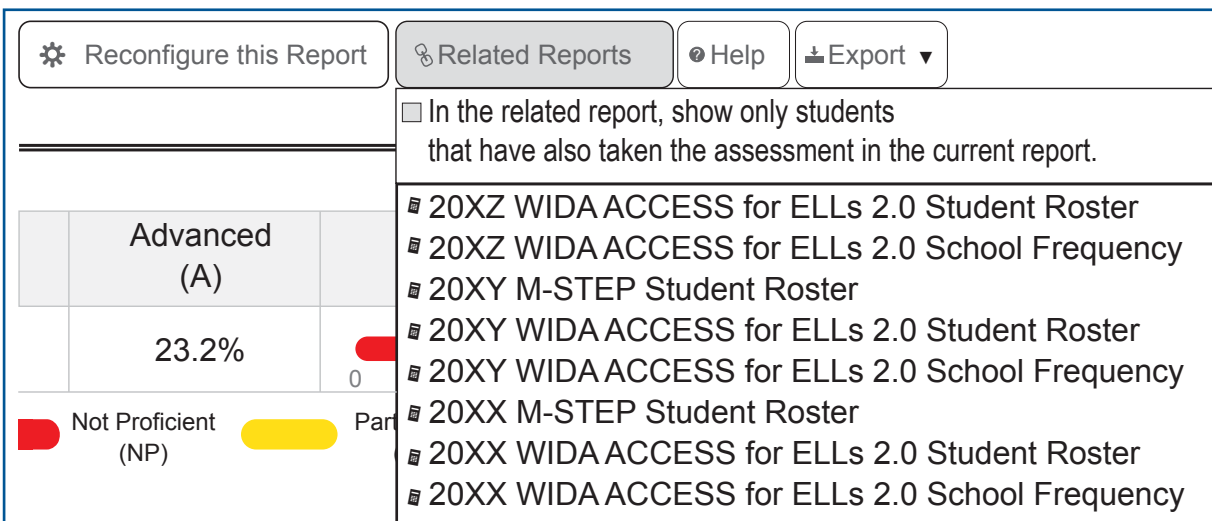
Reconfigure this Report | Related Reports | Help | Export ▼

In the related report, show only students that have also taken the assessment in the current report.

20XZ WIDA ACCESS for ELLs 2.0 Student Roster
20XZ WIDA ACCESS for ELLs 2.0 School Frequency
20XY M-STEP Student Roster
20XY WIDA ACCESS for ELLs 2.0 Student Roster
20XY WIDA ACCESS for ELLs 2.0 School Frequency
20XX M-STEP Student Roster
20XX WIDA ACCESS for ELLs 2.0 Student Roster
20XX WIDA ACCESS for ELLs 2.0 School Frequency

Advanced (A)

23.2%

0

Not Proficient (NP)

Part